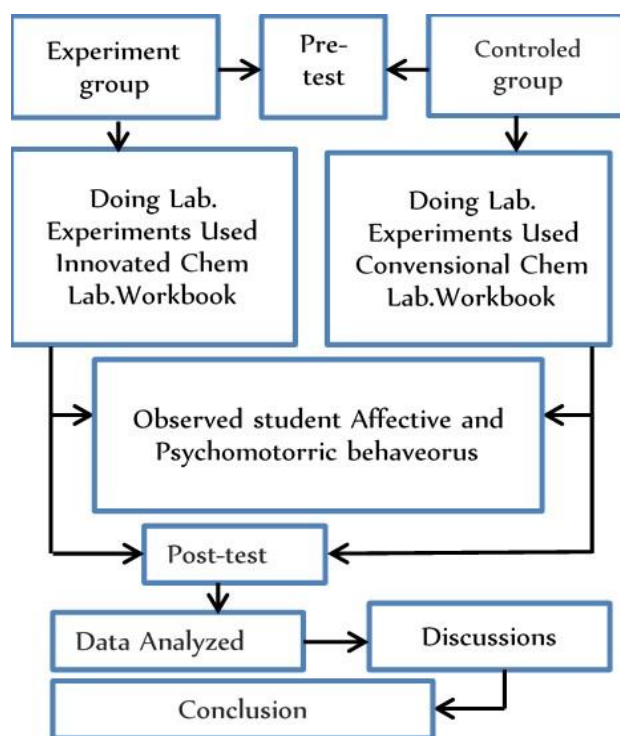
Experiment group

Pre-test

Controled group

Doing Lab. Experiments Used Innovated Chem Lab.Workbook

Doing Lab. Experiments Used Convensional Chem Lab.Workbook

Observed student Affective and Psychomotorric behaveorus

Post-test

Data Analyzed

Discussions

Conclusion